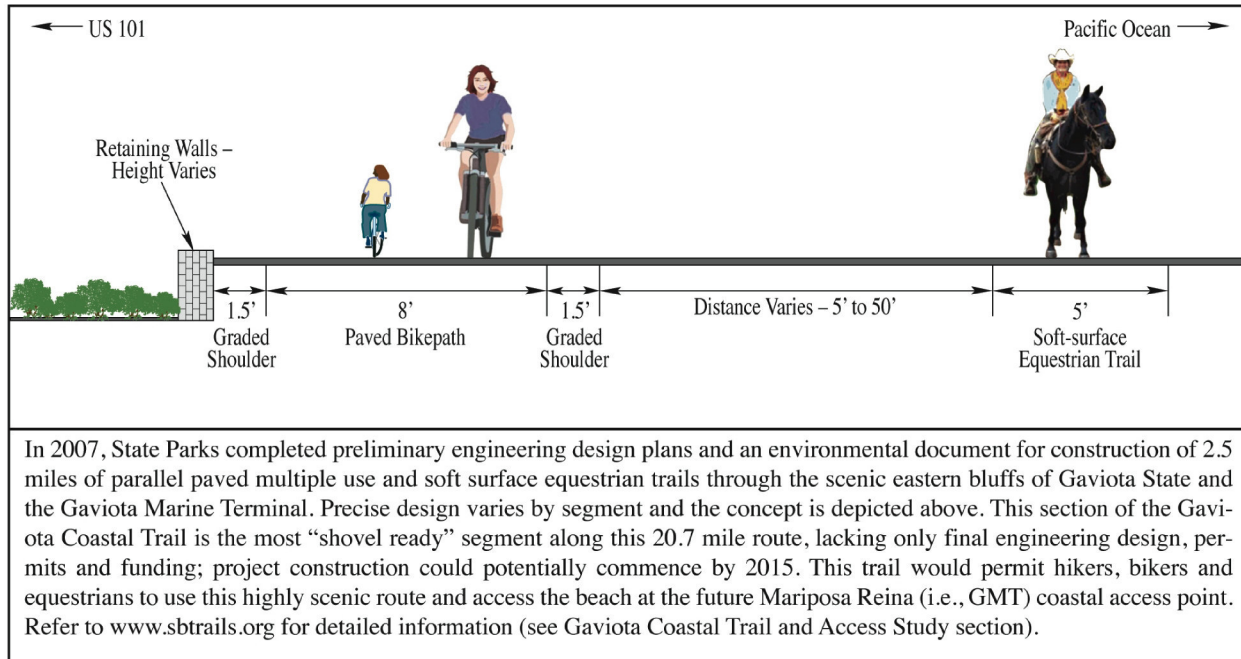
← US 101

Pacific Ocean →

Retaining Walls – Height Varies

1.5'
Graded Shoulder

8'
Paved Bikepath

1.5'
Graded Shoulder

Distance Varies – 5' to 50'

5'
Soft-surface Equestrian Trail

In 2007, State Parks completed preliminary engineering design plans and an environmental document for construction of 2.5 miles of parallel paved multiple use and soft surface equestrian trails through the scenic eastern bluffs of Gaviota State and the Gaviota Marine Terminal. Precise design varies by segment and the concept is depicted above. This section of the Gaviota Coastal Trail is the most "shovel ready" segment along this 20.7 mile route, lacking only final engineering design, permits and funding; project construction could potentially commence by 2015. This trail would permit hikers, bikers and equestrians to use this highly scenic route and access the beach at the future Mariposa Reina (i.e., GMT) coastal access point. Refer to www.sbtrails.org for detailed information (see Gaviota Coastal Trail and Access Study section).